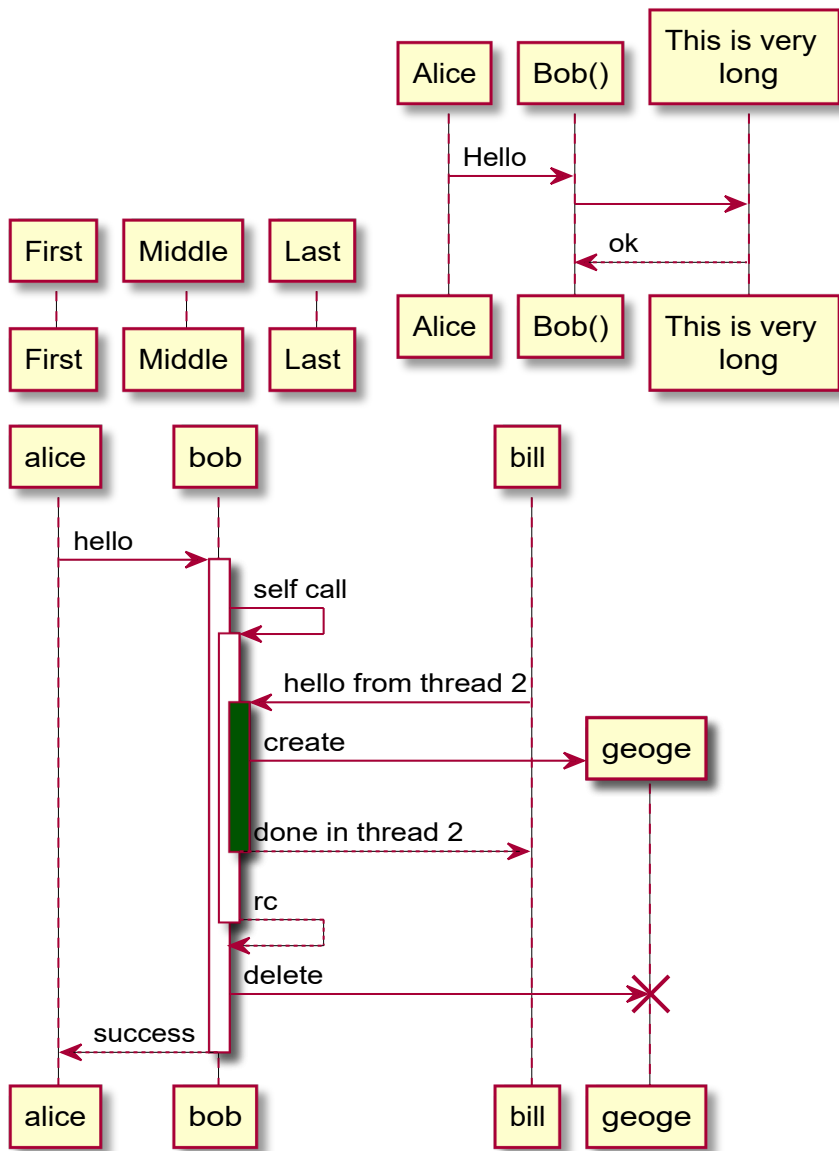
Alice

Bob()

This is very long

Hello

ok

Alice

Bob()

This is very long

First

Middle

Last

First

Middle

Last

alice

bob

bill

hello

self call

hello from thread 2

create

geoge

done in thread 2

rc

delete

success

alice

bob

bill

geoge